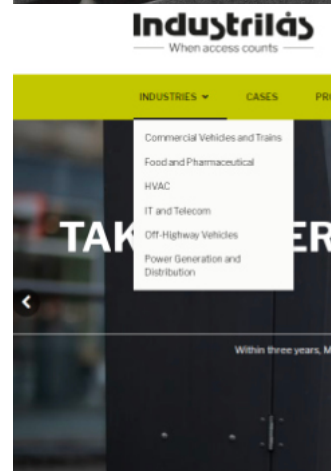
Industrilás
When access counts

INDUSTRIES ▾ CASES PR

Commercial Vehicles and Trains
Food and Pharmaceutical
HVAC
IT and Telecom
Off-Highway Vehicles
Power Generation and Distribution

TAK ER

Within three years, M